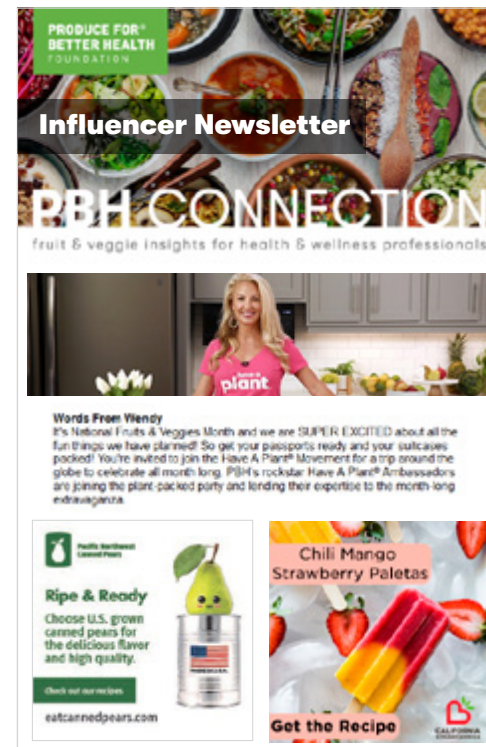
PRODUCE FOR® BETTER HEALTH FOUNDATION

Influencer Newsletter

PBH CONNECTION

fruit & veggie insights for health & wellness professionals

have a plant

Words From Wendy

It's National Fruits & Veggies Month and we are SUPER EXCITED about all the fun things we have planned! So get your passports ready and your suitcases packed! You're invited to join the Have A Plant® Movement for a trip around the globe to celebrate all month long. PBH's rockstar Have A Plant® Ambassadors are joining the plant-packed party and lending their expertise to the month-long extravaganza.

Pacific Northwest Canned Pears

Ripe & Ready

Choose U.S. grown canned pears for the delicious flavor and high quality.

Check out our recipes

eatcannedpears.com

Chili Mango Strawberry Paletas

Get the Recipe

CALIFORNIA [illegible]